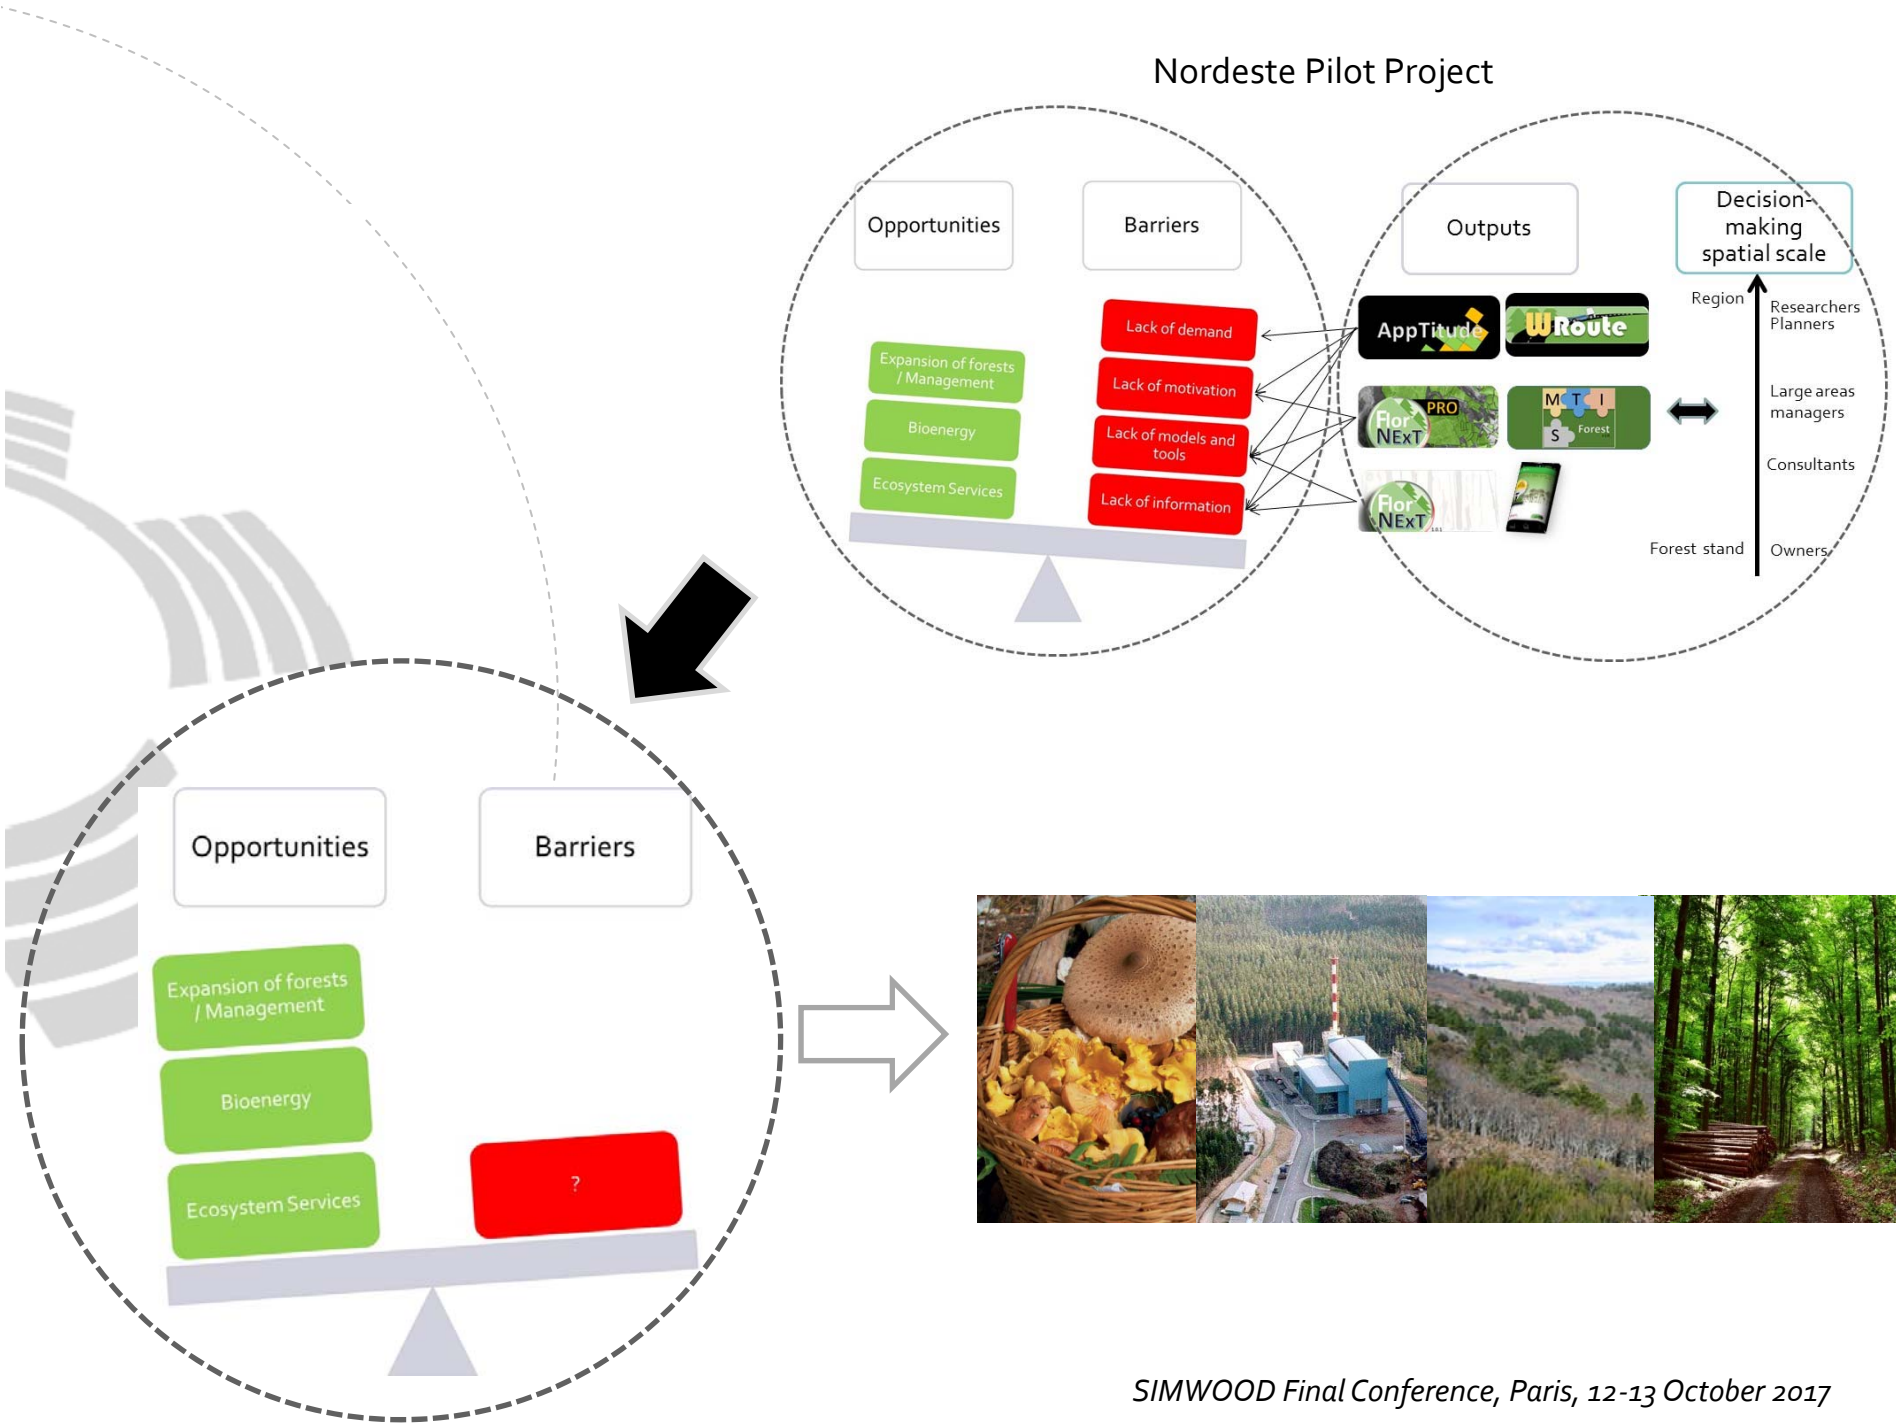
Nordeste Pilot Project

Opportunities

Barriers

Expansion of forests / Management

Bioenergy

Ecosystem Services

Lack of demand

Lack of motivation

Lack of models and tools

Lack of information

Outputs

Decision-making spatial scale

AppTitude

WRoute

Flor NExT PRO

M T I S Forest

Flor NExT

Region

Forest stand

Researchers Planners

Large areas managers

Consultants

Owners

Opportunities

Barriers

Expansion of forests / Management

Bioenergy

Ecosystem Services

?

SIMWOOD Final Conference, Paris, 12-13 October 2017